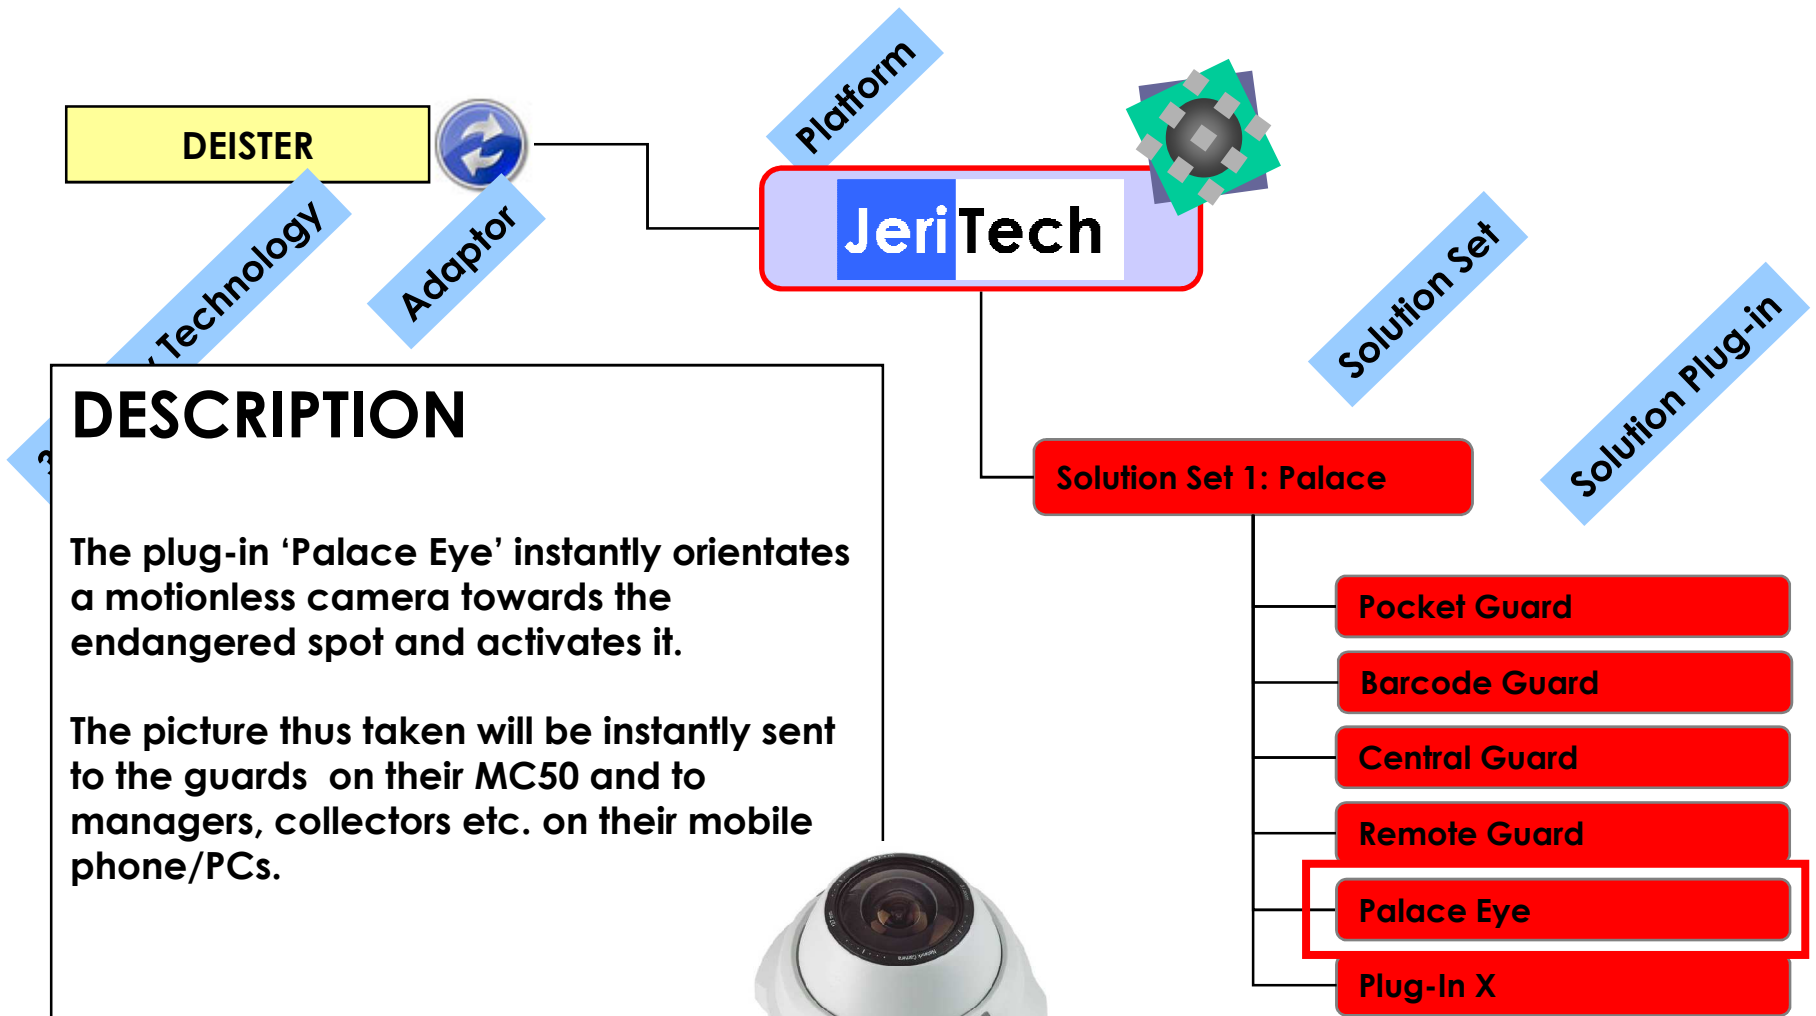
DEISTER

Platform

JeriTech

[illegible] Technology

Adaptor

Solution Set

Solution Plug-in

DESCRIPTION

The plug-in ‘Palace Eye’ instantly orientates a motionless camera towards the endangered spot and activates it.

The picture thus taken will be instantly sent to the guards on their MC50 and to managers, collectors etc. on their mobile phone/PCs.

Solution Set 1: Palace

Pocket Guard

Barcode Guard

Central Guard

Remote Guard

Palace Eye

Plug-In X